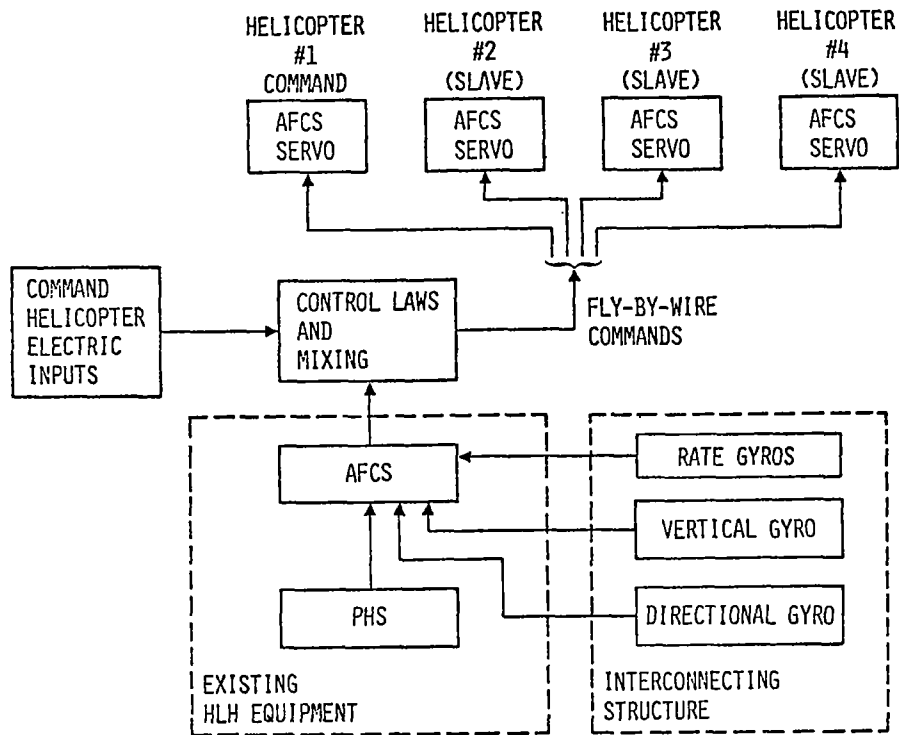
HELICOPTER #1 COMMAND

AFCS SERVO

HELICOPTER #2 (SLAVE)

AFCS SERVO

HELICOPTER #3 (SLAVE)

AFCS SERVO

HELICOPTER #4 (SLAVE)

AFCS SERVO

COMMAND HELICOPTER ELECTRIC INPUTS

CONTROL LAWS AND MIXING

FLY-BY-WIRE COMMANDS

AFCS

RATE GYROS

VERTICAL GYRO

PHS

DIRECTIONAL GYRO

EXISTING HLH EQUIPMENT

INTERCONNECTING STRUCTURE